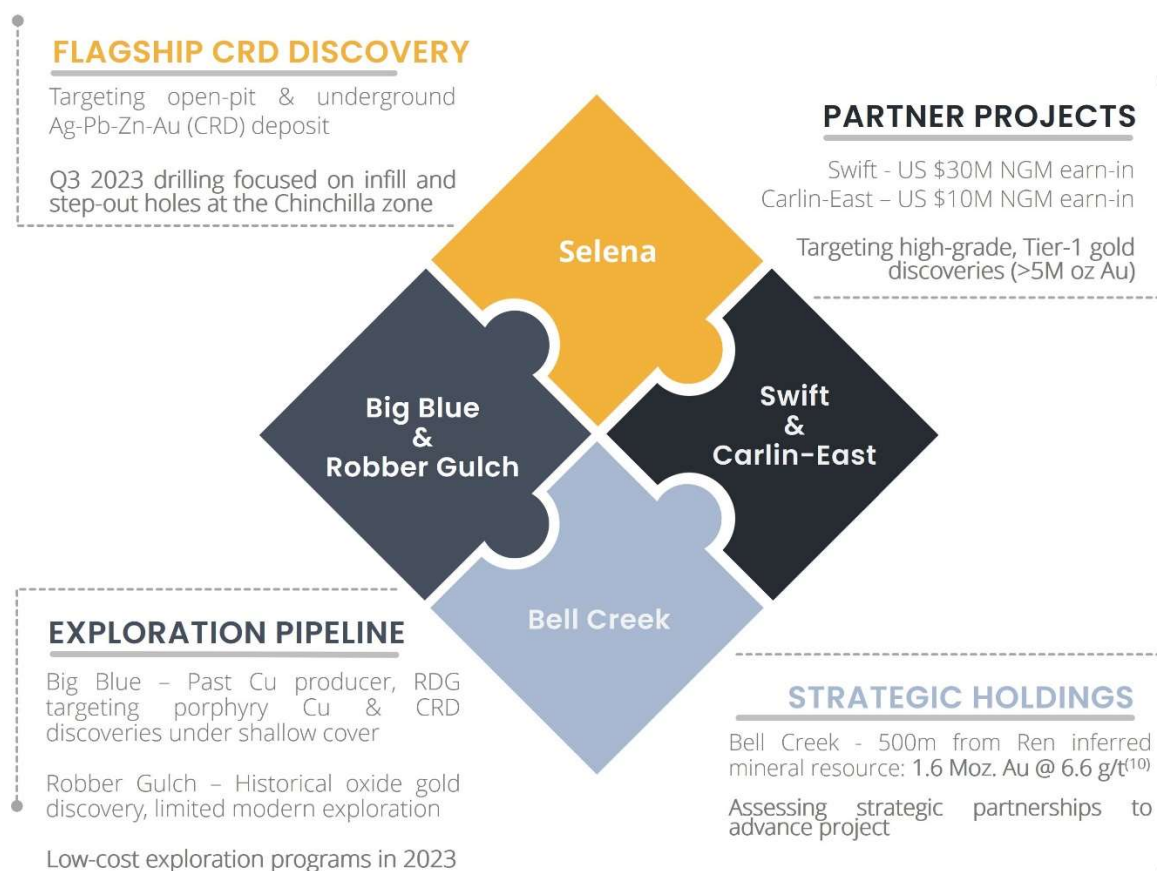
FLAGSHIP CRD DISCOVERY

Targeting open-pit & underground Ag-Pb-Zn-Au (CRD) deposit

Q3 2023 drilling focused on infill and step-out holes at the Chinchilla zone

PARTNER PROJECTS

Swift - US $30M NGM earn-in
Carlin-East – US $10M NGM earn-in

Targeting high-grade, Tier-1 gold discoveries (>5M oz Au)

Selena

Big Blue & Robber Gulch

Swift & Carlin-East

Bell Creek

EXPLORATION PIPELINE

Big Blue – Past Cu producer, RDG targeting porphyry Cu & CRD discoveries under shallow cover

Robber Gulch – Historical oxide gold discovery, limited modern exploration

Low-cost exploration programs in 2023

STRATEGIC HOLDINGS

Bell Creek - 500m from Ren inferred mineral resource: 1.6 Moz. Au @ 6.6 g/t$^{(10)}$

Assessing strategic partnerships to advance project